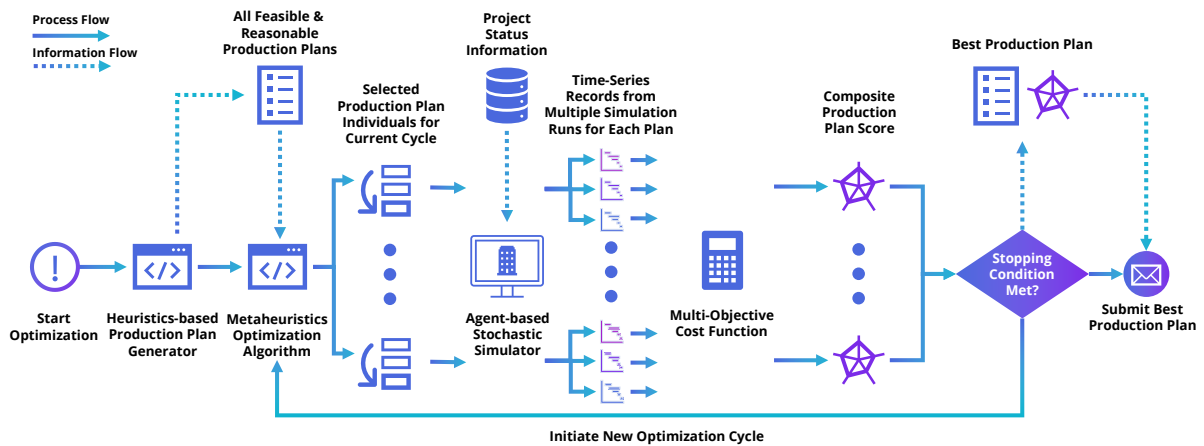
Process Flow

Information Flow

All Feasible & Reasonable Production Plans

Project Status Information

Best Production Plan

Selected Production Plan Individuals for Current Cycle

Time-Series Records from Multiple Simulation Runs for Each Plan

Composite Production Plan Score

Start Optimization

Heuristics-based Production Plan Generator

Metaheuristics Optimization Algorithm

Agent-based Stochastic Simulator

Multi-Objective Cost Function

Stopping Condition Met?

Submit Best Production Plan

Initiate New Optimization Cycle